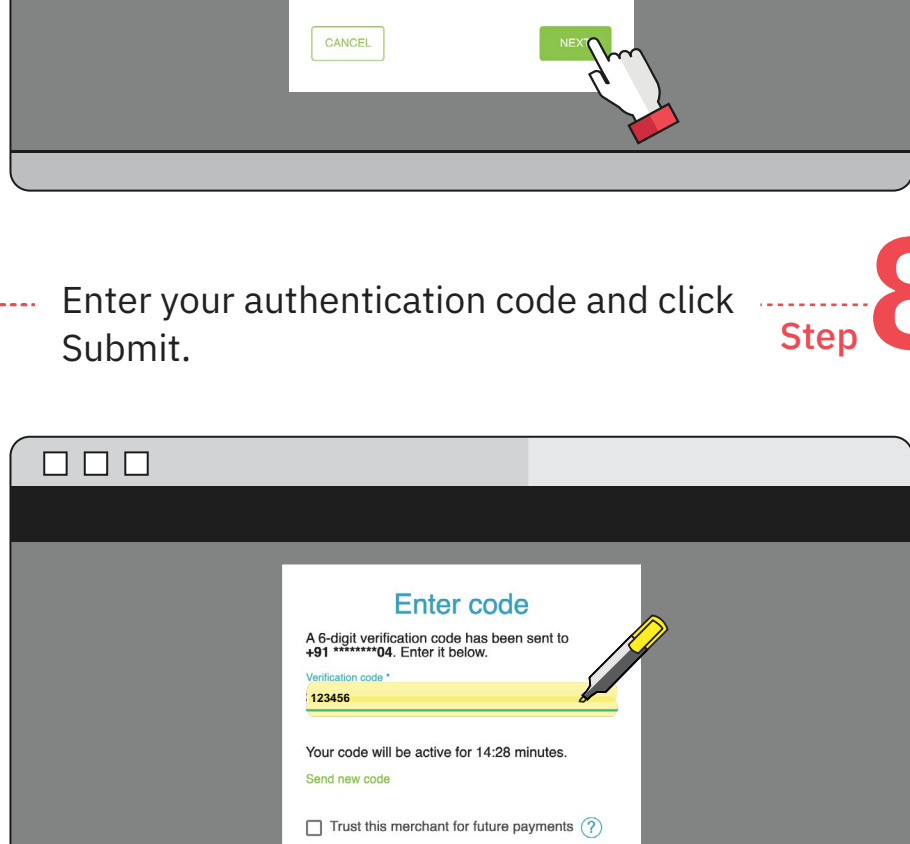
CANCEL

NEXT

Enter your authentication code and click Submit.

Step 8

Enter code

A 6-digit verification code has been sent to **+91 ********04**. Enter it below.

Verification code *

123456

Your code will be active for 14:28 minutes.

Send new code

Trust this merchant for future payments ?